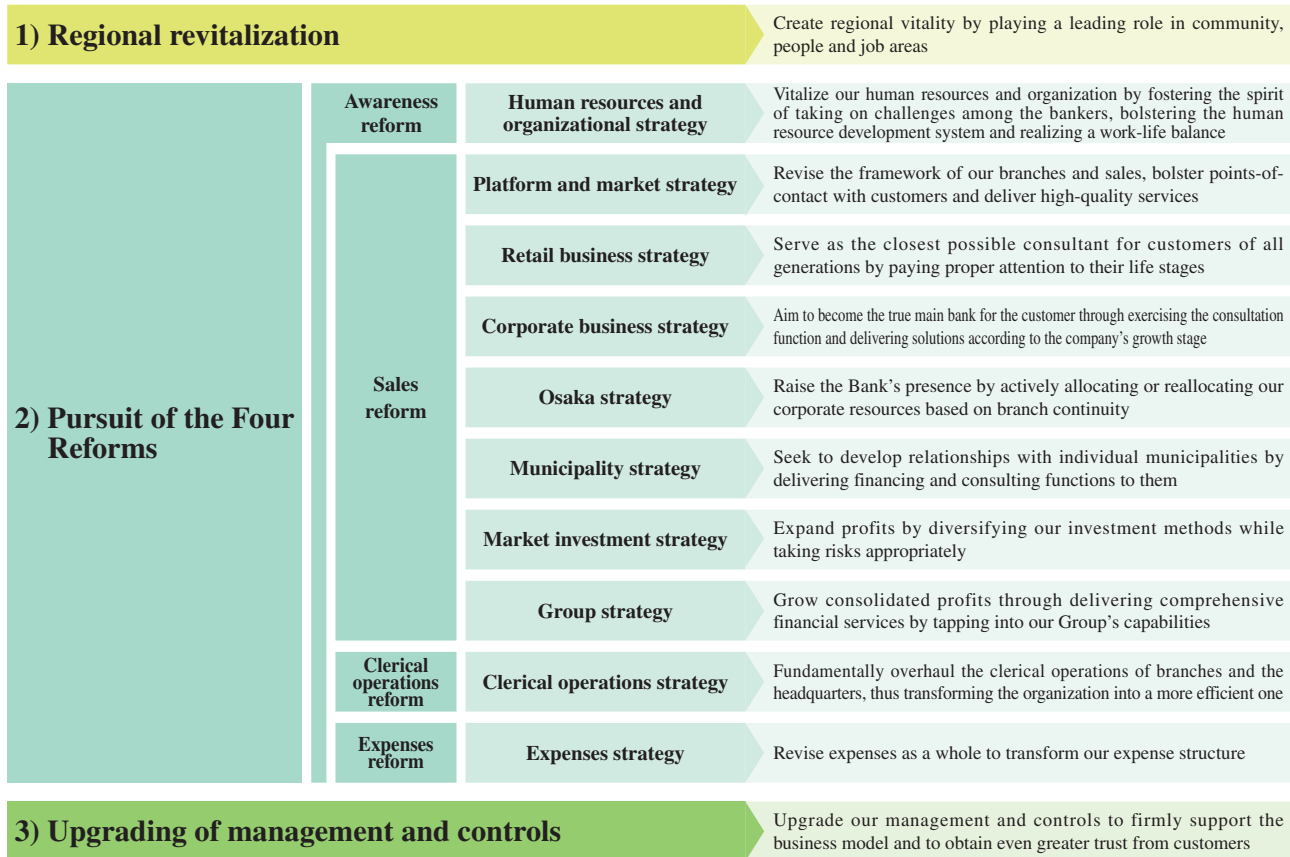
1) Regional revitalization

Create regional vitality by playing a leading role in community, people and job areas

2) Pursuit of the Four Reforms

Awareness reform

Human resources and organizational strategy

Vitalize our human resources and organization by fostering the spirit of taking on challenges among the bankers, bolstering the human resource development system and realizing a work-life balance

Sales reform

Platform and market strategy

Revise the framework of our branches and sales, bolster points-of-contact with customers and deliver high-quality services

Retail business strategy

Serve as the closest possible consultant for customers of all generations by paying proper attention to their life stages

Corporate business strategy

Aim to become the true main bank for the customer through exercising the consultation function and delivering solutions according to the company's growth stage

Osaka strategy

Raise the Bank's presence by actively allocating or reallocating our corporate resources based on branch continuity

Municipality strategy

Seek to develop relationships with individual municipalities by delivering financing and consulting functions to them

Market investment strategy

Expand profits by diversifying our investment methods while taking risks appropriately

Group strategy

Grow consolidated profits through delivering comprehensive financial services by tapping into our Group's capabilities

Clerical operations reform

Clerical operations strategy

Fundamentally overhaul the clerical operations of branches and the headquarters, thus transforming the organization into a more efficient one

Expenses reform

Expenses strategy

Revise expenses as a whole to transform our expense structure

3) Upgrading of management and controls

Upgrade our management and controls to firmly support the business model and to obtain even greater trust from customers